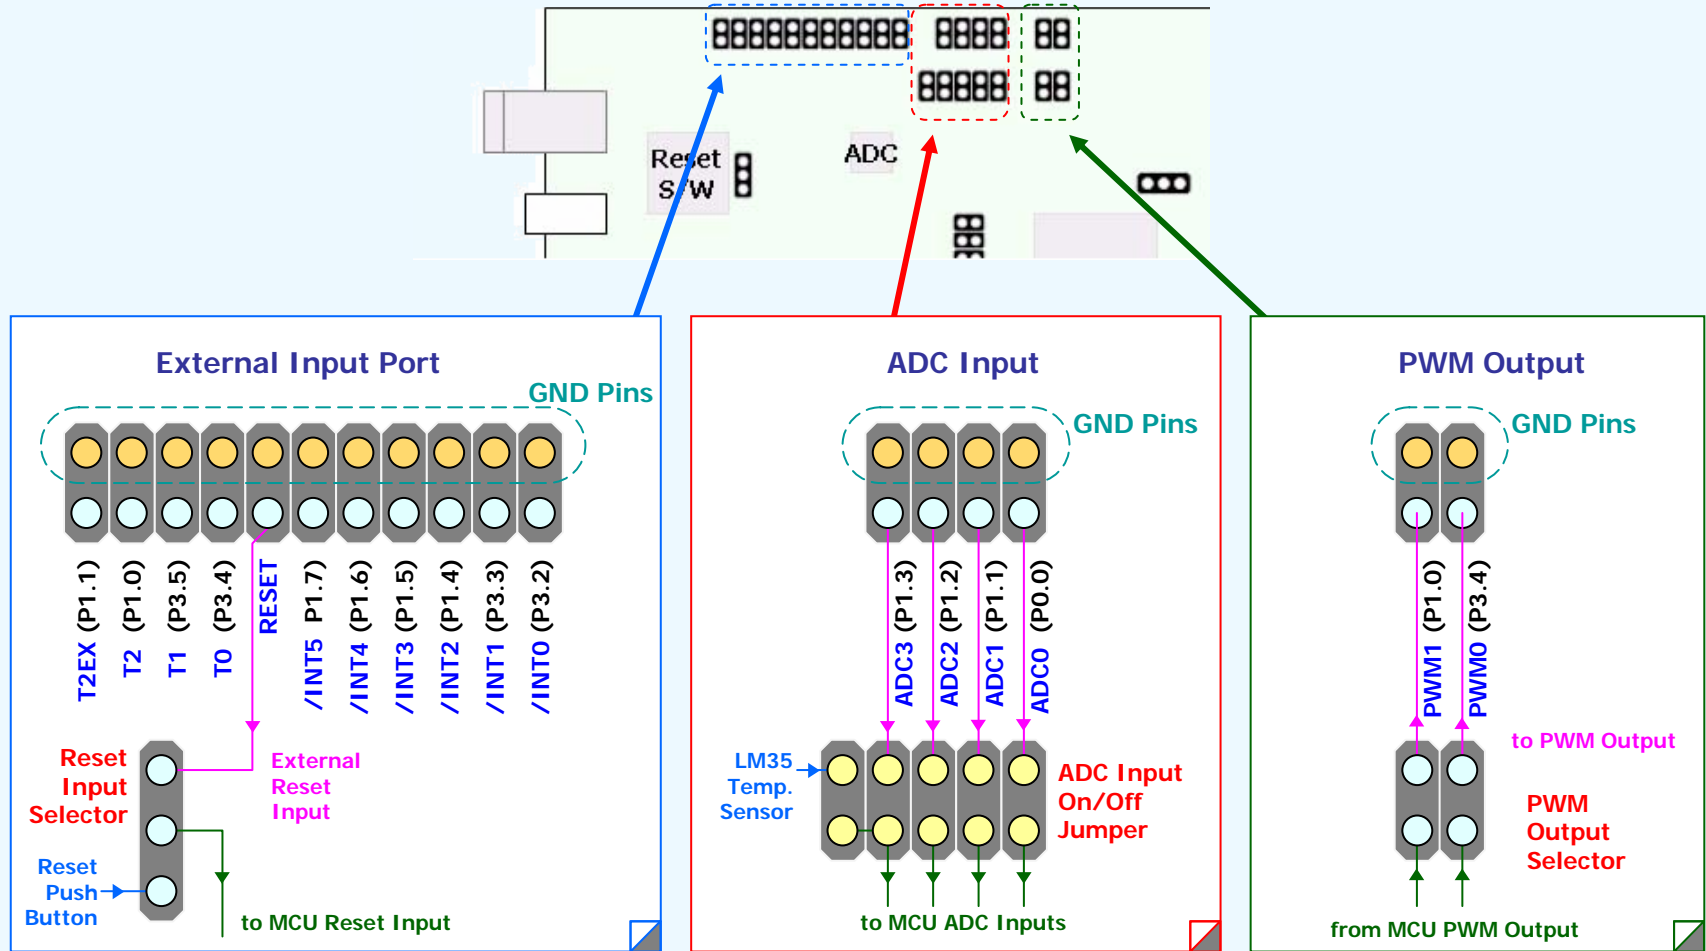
Reset S/W

ADC

External Input Port

GND Pins

T2EX (P1.1)
T2 (P1.0)
T1 (P3.5)
T0 (P3.4)
RESET
/INT5 P1.7)
/INT4 (P1.6)
/INT3 (P1.5)
/INT2 (P1.4)
/INT1 (P3.3)
/INT0 (P3.2)

Reset Input Selector

External Reset Input

Reset Push Button

to MCU Reset Input

ADC Input

GND Pins

ADC3 (P1.3)
ADC2 (P1.2)
ADC1 (P1.1)
ADC0 (P0.0)

LM35 Temp. Sensor

ADC Input On/Off Jumper

to MCU ADC Inputs

PWM Output

GND Pins

PWM1 (P1.0)
PWM0 (P3.4)

to PWM Output

PWM Output Selector

from MCU PWM Output